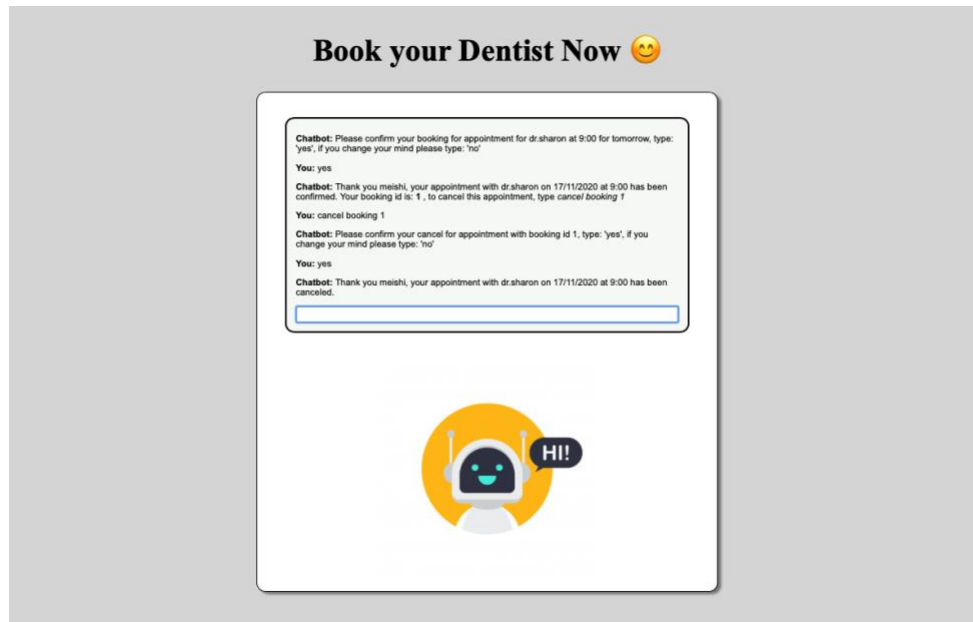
Book your Dentist Now 😊

**Chatbot:** Please confirm your booking for appointment for dr.sharon at 9:00 for tomorrow, type: 'yes', if you change your mind please type: 'no'

**You:** yes

**Chatbot:** Thank you meishi, your appointment with dr.sharon on 17/11/2020 at 9:00 has been confirmed. Your booking id is: **1** , to cancel this appointment, type *cancel booking 1*

**You:** cancel booking 1

**Chatbot:** Please confirm your cancel for appointment with booking id 1, type: 'yes', if you change your mind please type: 'no'

**You:** yes

**Chatbot:** Thank you meishi, your appointment with dr.sharon on 17/11/2020 at 9:00 has been canceled.

HI!